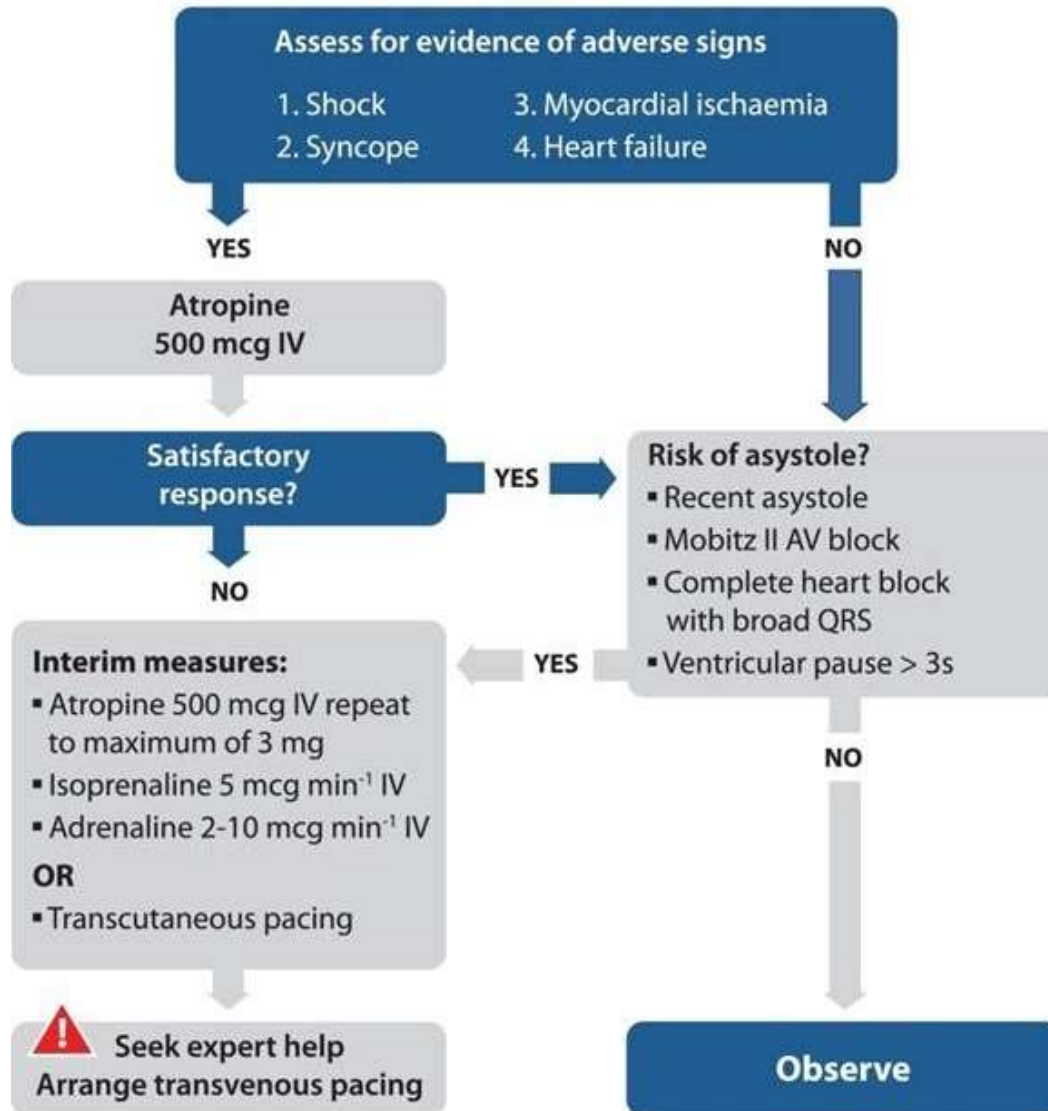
Assess for evidence of adverse signs

1. Shock
2. Syncope
3. Myocardial ischaemia
4. Heart failure

YES

NO

Atropine
500 mcg IV

Satisfactory response?

YES

NO

Risk of asystole?
▪ Recent asystole
▪ Mobitz II AV block
▪ Complete heart block with broad QRS
▪ Ventricular pause > 3s

YES

Interim measures:
▪ Atropine 500 mcg IV repeat to maximum of 3 mg
▪ Isoprenaline 5 mcg min$^{-1}$ IV
▪ Adrenaline 2-10 mcg min$^{-1}$ IV
OR
▪ Transcutaneous pacing

NO

Seek expert help
Arrange transvenous pacing

Observe